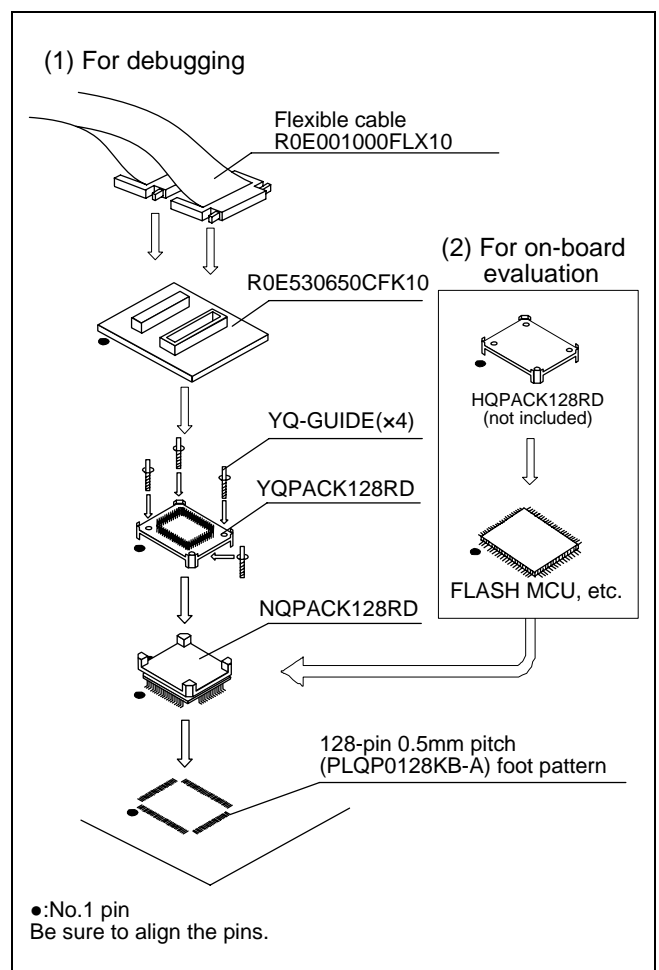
(1) For debugging

Flexible cable
R0E001000FLX10

(2) For on-board evaluation

R0E530650CFK10

HQPACK128RD
(not included)

YQ-GUIDE(×4)

YQPACK128RD

FLASH MCU, etc.

NQPACK128RD

128-pin 0.5mm pitch
(PLQP0128KB-A) foot pattern

●:No.1 pin
Be sure to align the pins.